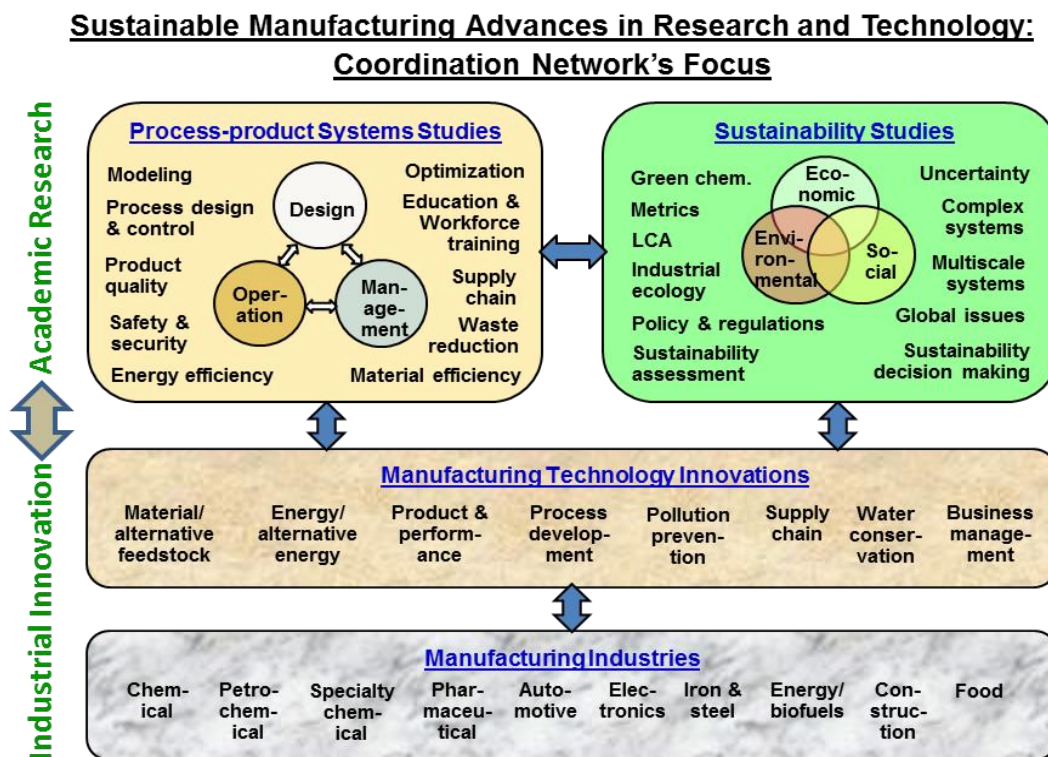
Sustainable Manufacturing Advances in Research and Technology: Coordination Network's Focus

Academic Research

Industrial Innovation

Process-product Systems Studies

Modeling

Process design & control

Product quality

Safety & security

Energy efficiency

Design

Operation

Management

Optimization

Education & Workforce training

Supply chain

Waste reduction

Material efficiency

Sustainability Studies

Green chem.

Metrics

LCA

Industrial ecology

Policy & regulations

Sustainability assessment

Economic

Environmental

Social

Uncertainty

Complex systems

Multiscale systems

Global issues

Sustainability decision making

Manufacturing Technology Innovations

| Material/ alternative feedstock | Energy/ alternative energy | Product & performance | Process development | Pollution prevention | Supply chain | Water conservation | Business management |
|---|---|---|---|---|---|---|---|

Manufacturing Industries

| Chemical | Petrochemical | Specialty chemical | Pharmaceutical | Automotive | Electronics | Iron & steel | Energy/ biofuels | Construction | Food |
|---|---|---|---|---|---|---|---|---|---|